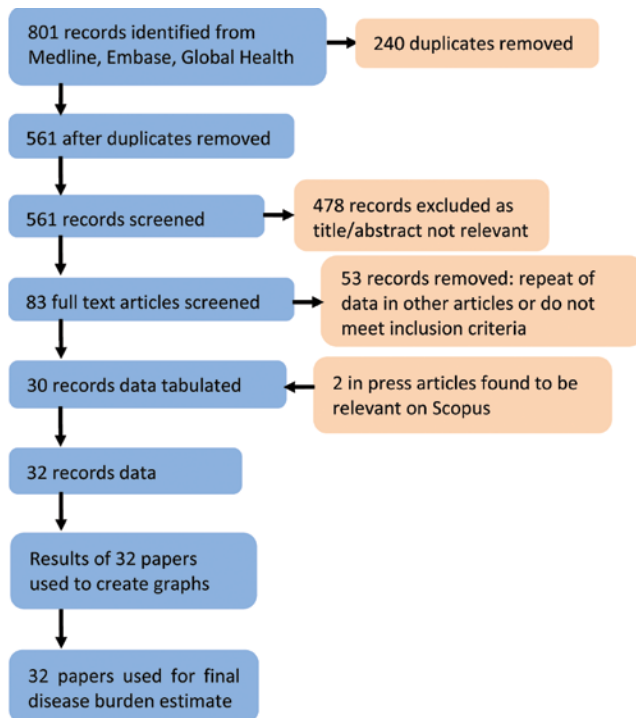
801 records identified from Medline, Embase, Global Health

240 duplicates removed

561 after duplicates removed

561 records screened

478 records excluded as title/abstract not relevant

83 full text articles screened

53 records removed: repeat of data in other articles or do not meet inclusion criteria

30 records data tabulated

2 in press articles found to be relevant on Scopus

32 records data

Results of 32 papers used to create graphs

32 papers used for final disease burden estimate